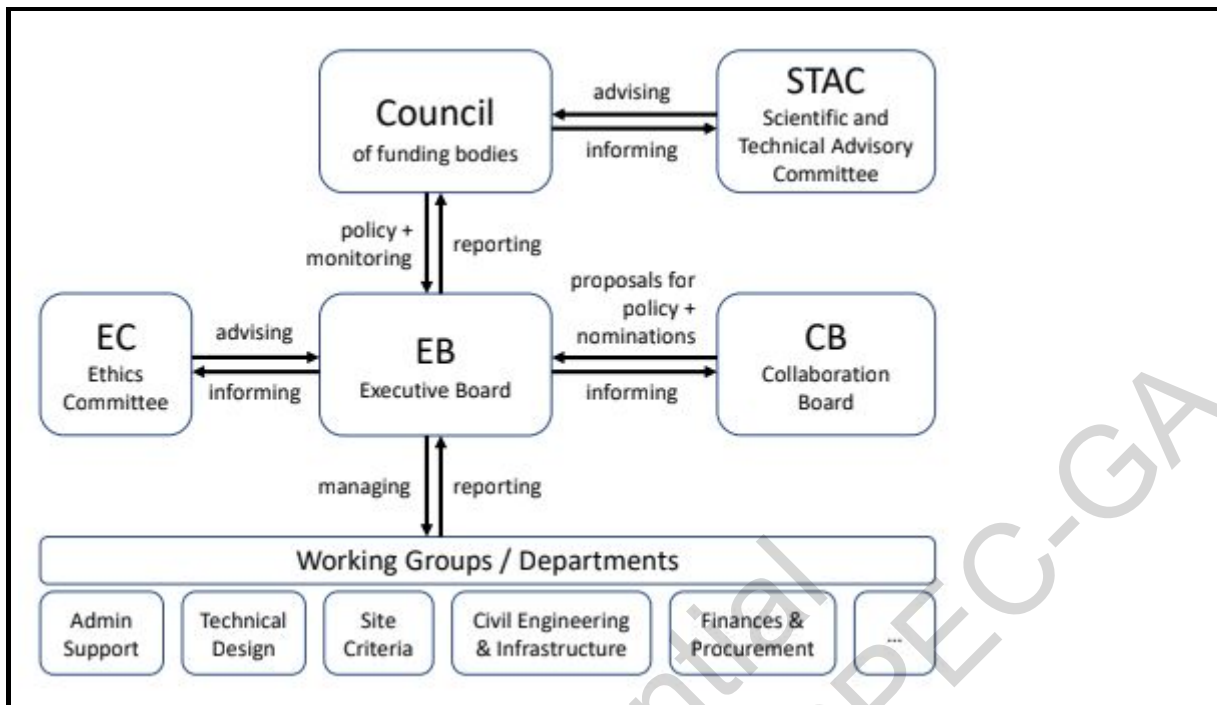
Council
of funding bodies

advising

informing

STAC
Scientific and Technical Advisory Committee

policy + monitoring

reporting

proposals for policy + nominations

EC
Ethics Committee

advising

informing

EB
Executive Board

informing

CB
Collaboration Board

managing

reporting

Working Groups / Departments

Admin Support

Technical Design

Site Criteria

Civil Engineering & Infrastructure

Finances & Procurement

...

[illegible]ntial

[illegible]EC-GA